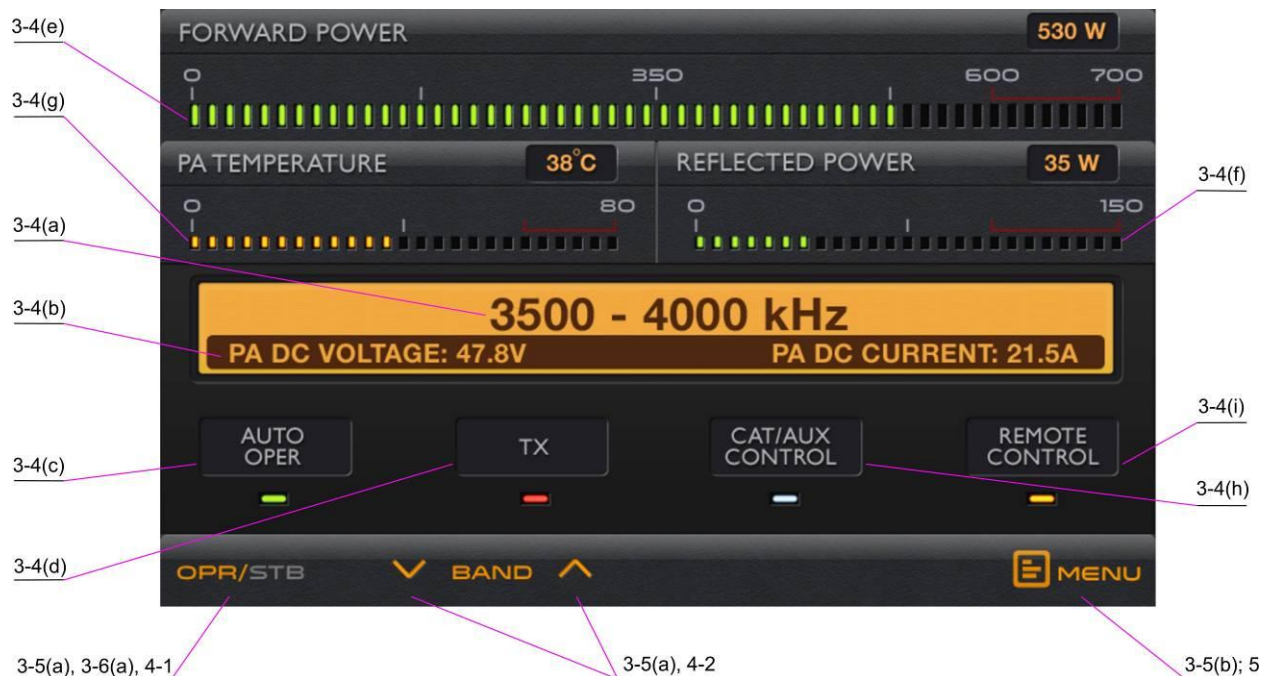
3-4(e)
FORWARD POWER
530 W
0
350
600
700
3-4(g)
PA TEMPERATURE
38°C
REFLECTED POWER
35 W
3-4(f)
3-4(a)
0
80
0
150
3-4(b)
3500 - 4000 kHz
PA DC VOLTAGE: 47.8V
PA DC CURRENT: 21.5A
3-4(i)
3-4(c)
AUTO OPER
TX
CAT/AUX CONTROL
REMOTE CONTROL
3-4(h)
3-4(d)
OPR/STB
BAND
MENU
3-5(a), 3-6(a), 4-1
3-5(a), 4-2
3-5(b); 5